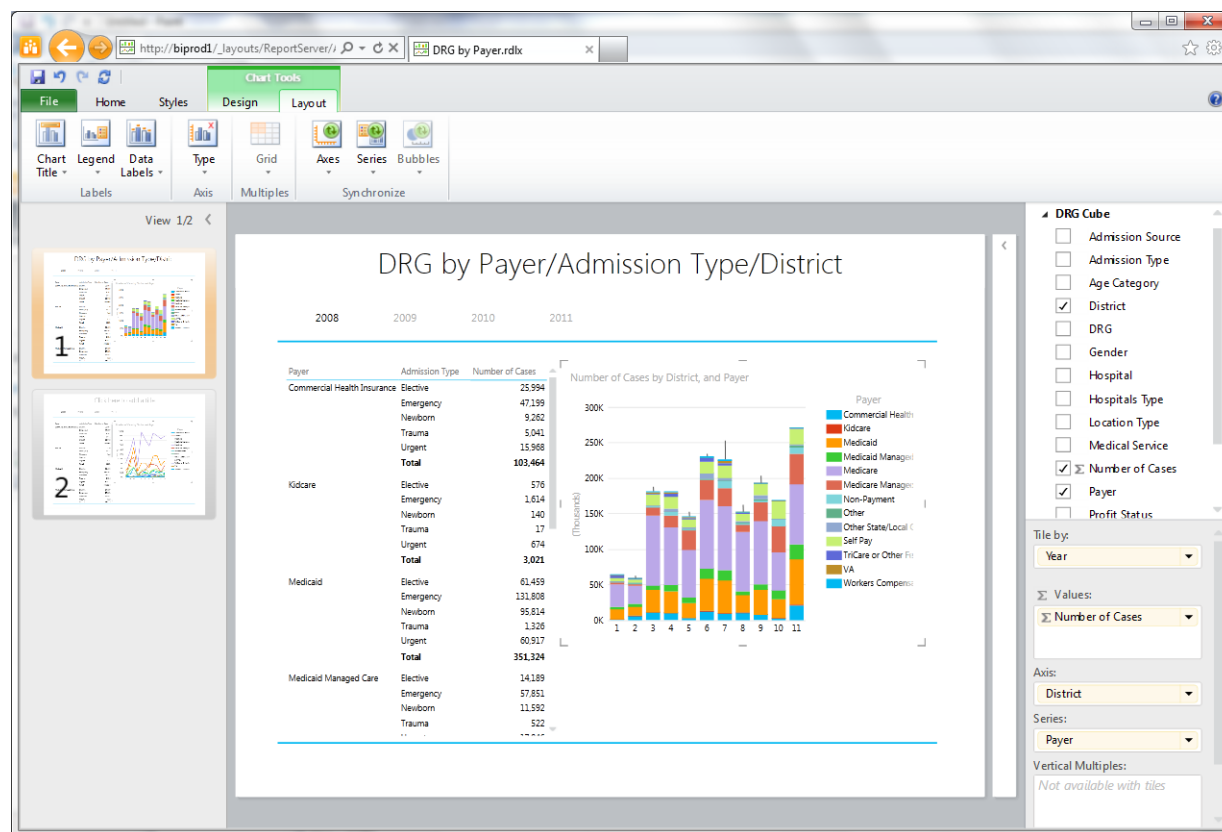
http://biprod1/_layouts/ReportServer/

DRG by Payer.rdlx

Chart Tools

File Home Styles Design Layout

Chart Title Legend Data Labels Type Grid Axes Series Bubbles

Labels Axis Multiples Synchronize

View 1/2

1

2

DRG by Payer/Admission Type/District

2008 2009 2010 2011

| Payer | Admission Type | Number of Cases |
|---|---|---|
| Commercial Health Insurance | Elective | 25,994 |
| | Emergency | 47,199 |
| | Newborn | 9,262 |
| | Trauma | 5,041 |
| | Urgent | 15,968 |
| | Total | 103,464 |
| Kidcare | Elective | 576 |
| | Emergency | 1,614 |
| | Newborn | 140 |
| | Trauma | 17 |
| | Urgent | 674 |
| | Total | 3,021 |
| Medicaid | Elective | 61,459 |
| | Emergency | 131,808 |
| | Newborn | 95,814 |
| | Trauma | 1,326 |
| | Urgent | 60,917 |
| | Total | 351,324 |
| Medicaid Managed Care | Elective | 14,189 |
| | Emergency | 57,851 |
| | Newborn | 11,592 |
| | Trauma | 522 |

Number of Cases by District, and Payer

300K 250K 200K 150K 100K 50K 0K

(Thousands)

1 2 3 4 5 6 7 8 9 10 11

Payer
Commercial Health
Kidcare
Medicaid
Medicaid Managed
Medicare
Medicare Managed
Non-Payment
Other
Other State/Local
Self Pay
TriCare or Other F
VA
Workers Compens

DRG Cube
Admission Source
Admission Type
Age Category
District
DRG
Gender
Hospital
Hospitals Type
Location Type
Medical Service
Number of Cases
Payer
Profit Status

Tile by:
Year

Values:
Number of Cases

Axis:
District

Series:
Payer

Vertical Multiples:
Not available with tiles